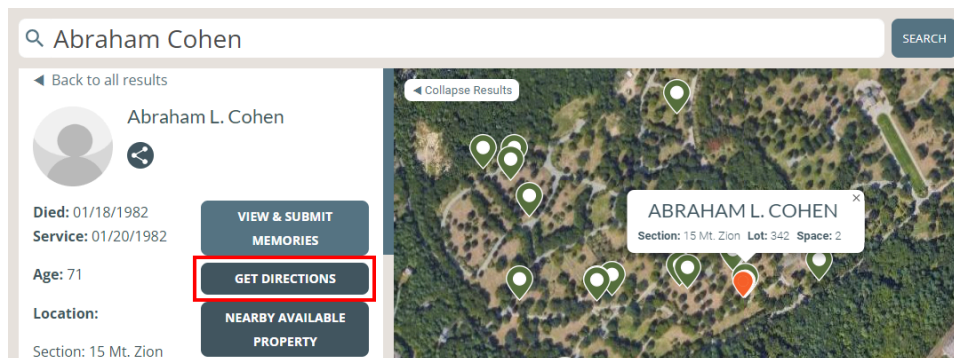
Abraham Cohen

SEARCH

◀ Back to all results

Abraham L. Cohen

Died: 01/18/1982
Service: 01/20/1982

Age: 71

Location:

Section: 15 Mt. Zion

VIEW & SUBMIT MEMORIES

GET DIRECTIONS

NEARBY AVAILABLE PROPERTY

◀ Collapse Results

ABRAHAM L. COHEN
Section: 15 Mt. Zion Lot: 342 Space: 2

×